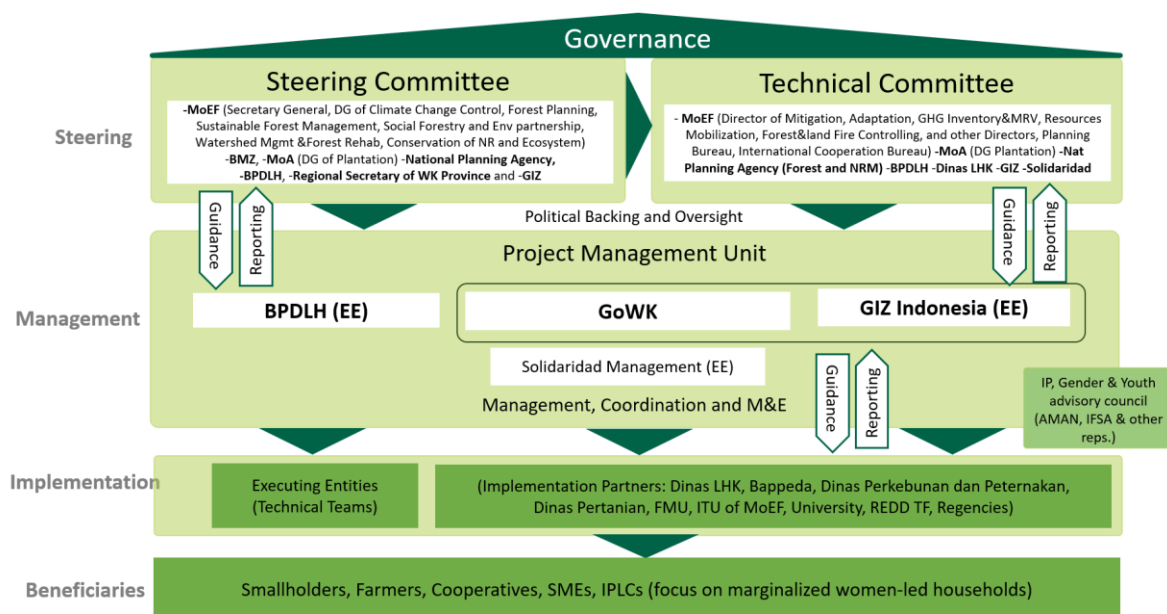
Governance

Steering

Steering Committee

-MoEF (Secretary General, DG of Climate Change Control, Forest Planning, Sustainable Forest Management, Social Forestry and Env partnership, Watershed Mgmt &Forest Rehab, Conservation of NR and Ecosystem) -BMZ, -MoA (DG of Plantation) -National Planning Agency, -BPDLH, -Regional Secretary of WK Province and -GIZ

Technical Committee

- MoEF (Director of Mitigation, Adaptation, GHG Inventory&MRV, Resources Mobilization, Forest&land Fire Controlling, and other Directors, Planning Bureau, International Cooperation Bureau) -MoA (DG Plantation) -Nat Planning Agency (Forest and NRM) -BPDLH -Dinas LHK -GIZ -Solidaridad

Guidance

Reporting

Political Backing and Oversight

Guidance

Reporting

Management

Project Management Unit

BPDLH (EE)

GoWK

GIZ Indonesia (EE)

Solidaridad Management (EE)

Guidance

Reporting

IP, Gender & Youth advisory council (AMAN, IFSA & other reps.)

Management, Coordination and M&E

Implementation

Executing Entities (Technical Teams)

(Implementation Partners: Dinas LHK, Bappeda, Dinas Perkebunan dan Peternakan, Dinas Pertanian, FMU, ITU of MoEF, University, REDD TF, Regencies)

Beneficiaries

Smallholders, Farmers, Cooperatives, SMEs, IPLCs (focus on marginalized women-led households)